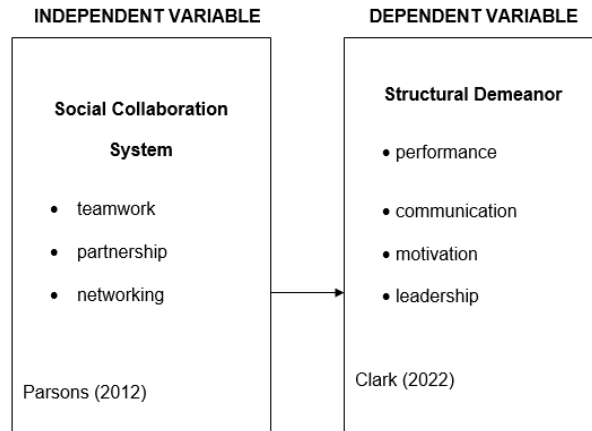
INDEPENDENT VARIABLE

Social Collaboration System

- teamwork
- partnership
- networking

Parsons (2012)

DEPENDENT VARIABLE

Structural Demeanor

- performance
- communication
- motivation
- leadership

Clark (2022)